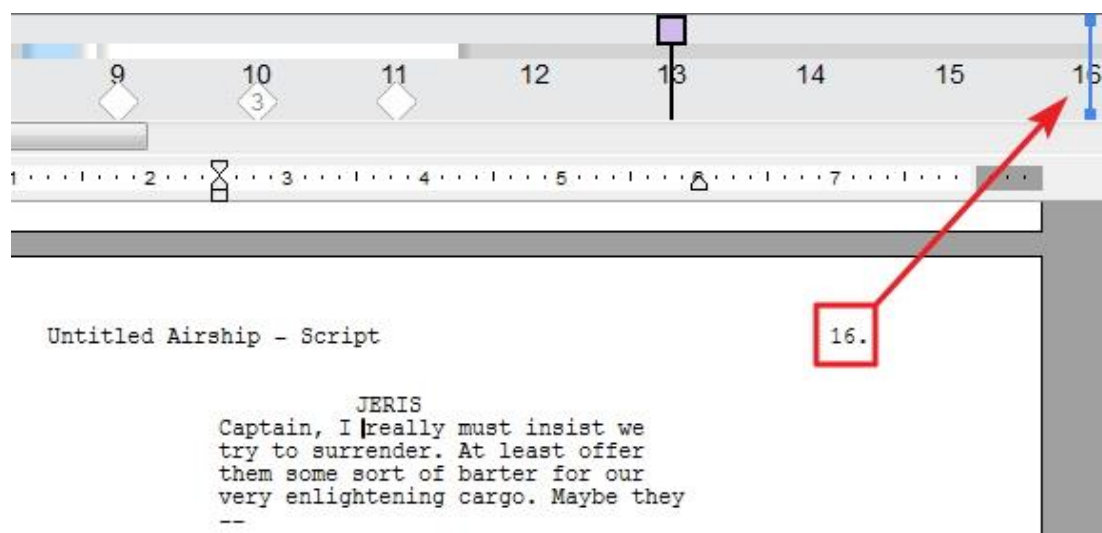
9 10 11 12 13 14 15 16
3

1 2 3 4 5 6 7

Untitled Airship - Script

16.

JERIS
Captain, I really must insist we try to surrender. At least offer them some sort of barter for our very enlightening cargo. Maybe they --